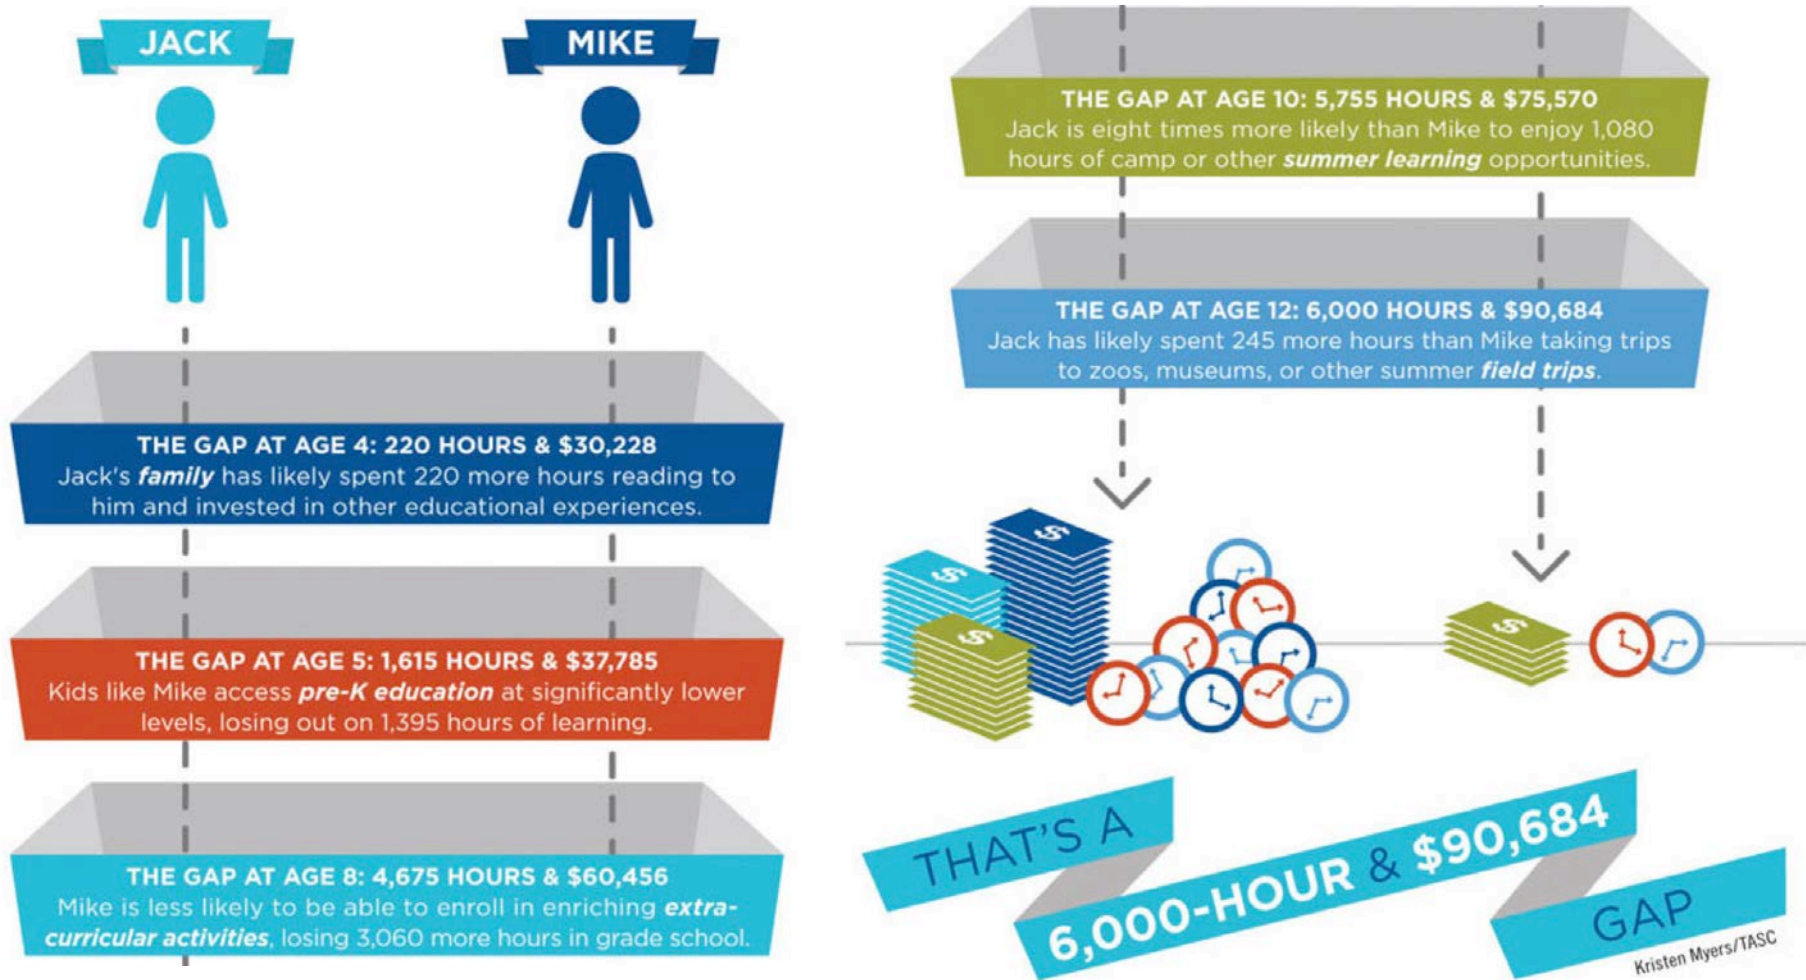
JACK

MIKE

THE GAP AT AGE 4: 220 HOURS & $30,228
Jack's ***family*** has likely spent 220 more hours reading to him and invested in other educational experiences.

THE GAP AT AGE 5: 1,615 HOURS & $37,785
Kids like Mike access ***pre-K education*** at significantly lower levels, losing out on 1,395 hours of learning.

THE GAP AT AGE 8: 4,675 HOURS & $60,456
Mike is less likely to be able to enroll in enriching ***extracurricular activities***, losing 3,060 more hours in grade school.

THE GAP AT AGE 10: 5,755 HOURS & $75,570
Jack is eight times more likely than Mike to enjoy 1,080 hours of camp or other ***summer learning*** opportunities.

THE GAP AT AGE 12: 6,000 HOURS & $90,684
Jack has likely spent 245 more hours than Mike taking trips to zoos, museums, or other summer ***field trips***.

THAT'S A 6,000-HOUR & $90,684 GAP

Kristen Myers/TASC